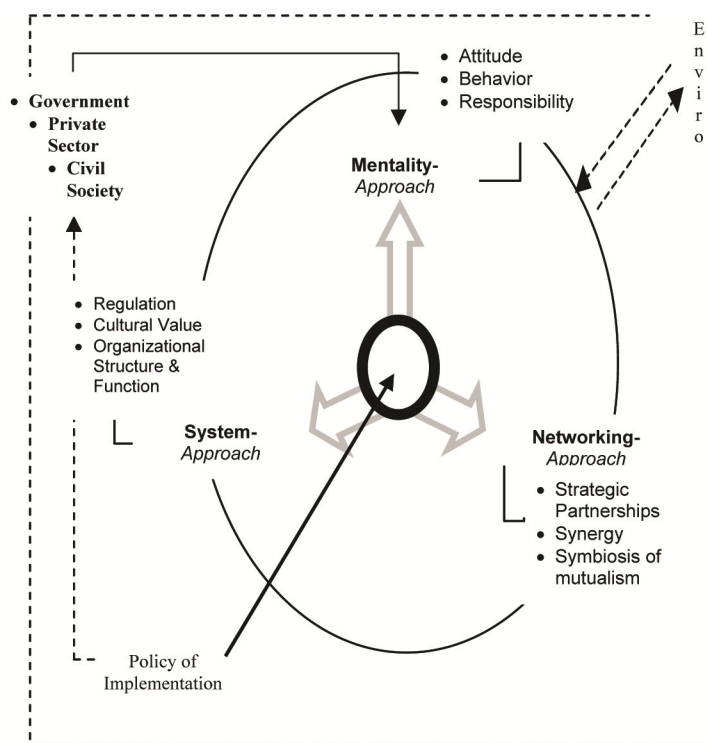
• Government
• Private Sector
• Civil Society

• Attitude
• Behavior
• Responsibility

E
n
v
i
r
o

Mentality-
Approach

• Regulation
• Cultural Value
• Organizational Structure & Function

System-
Approach

Networking-
Approach

• Strategic Partnerships
• Synergy
• Symbiosis of mutualism

Policy of Implementation